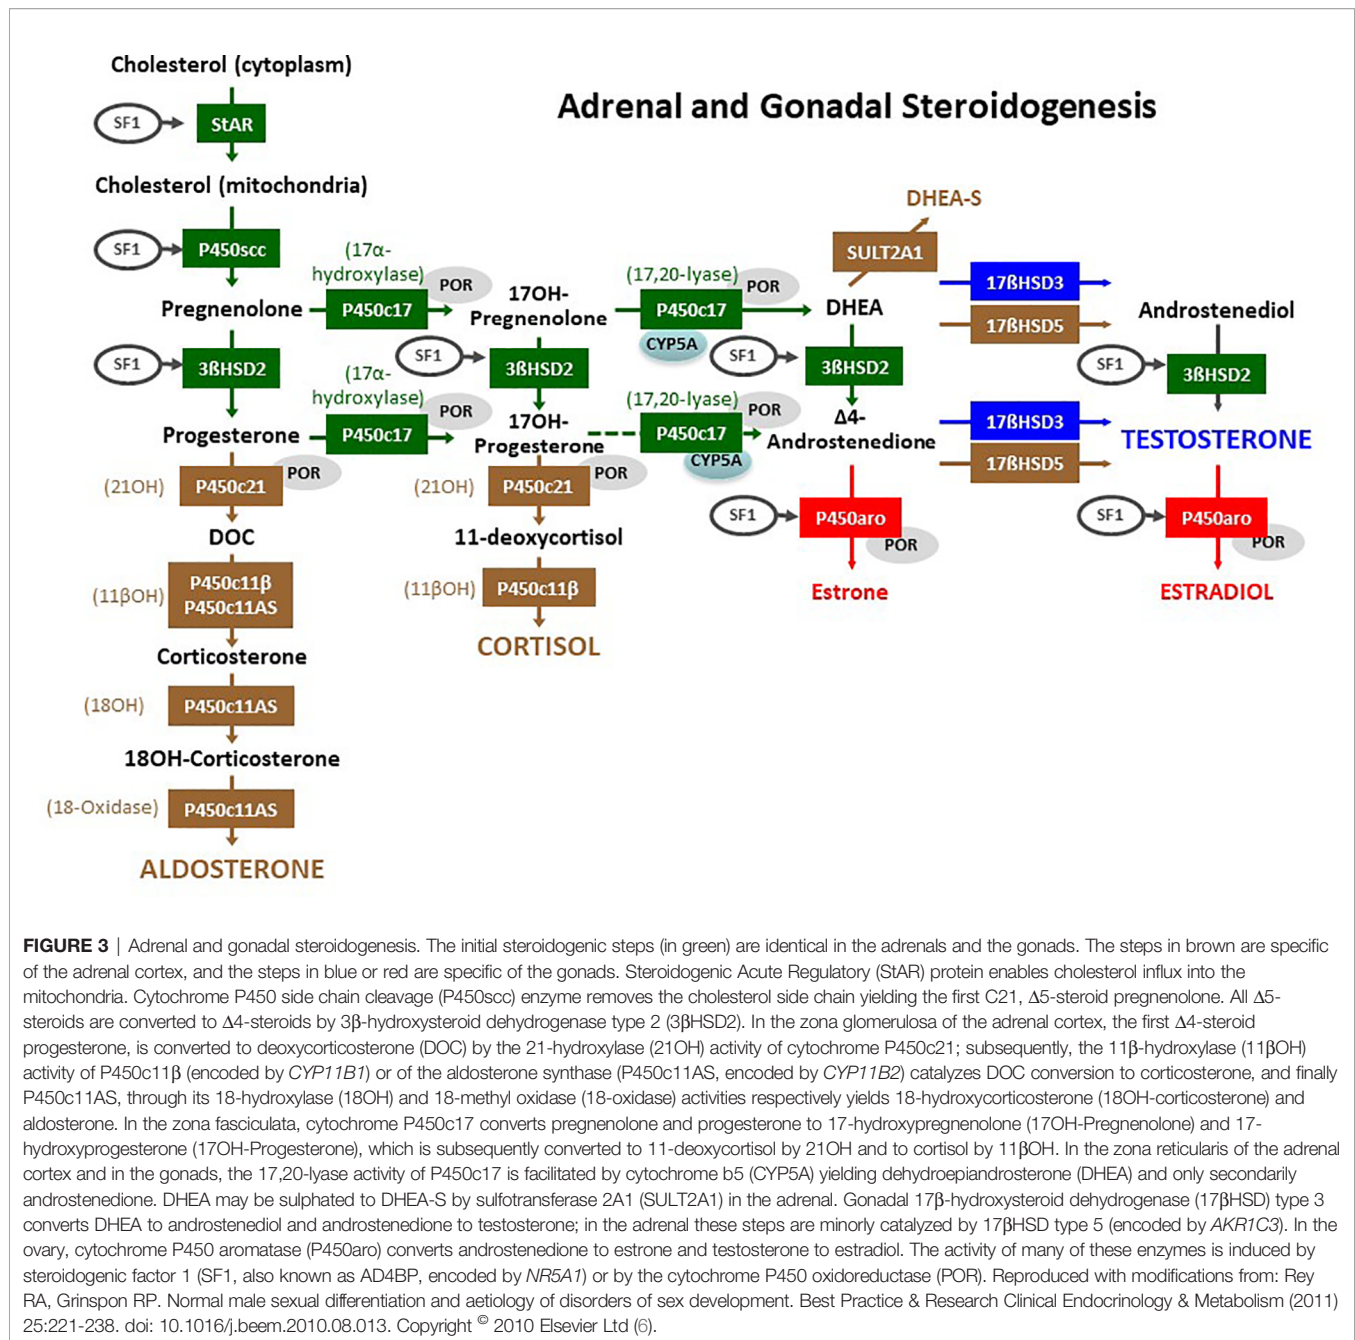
Adrenal and Gonadal Steroidogenesis

Cholesterol (cytoplasm)

SF1 StAR

Cholesterol (mitochondria)

SF1 P450scc

Pregnenolone

(17α-hydroxylase) P450c17 POR

17OH-Pregnenolone

(17,20-lyase) P450c17 POR CYP5A

DHEA

SULT2A1

DHEA-S

SF1 3ßHSD2

Progesterone

(17α-hydroxylase) P450c17 POR

SF1 3ßHSD2

17OH-Progesterone

(17,20-lyase) P450c17 POR CYP5A

SF1 3ßHSD2

Δ4-Androstenedione

17ßHSD3

17ßHSD5

Androstenediol

SF1 3ßHSD2

17ßHSD3

17ßHSD5

TESTOSTERONE

(21OH) P450c21 POR

DOC

(11βOH) P450c11β P450c11AS

Corticosterone

(18OH) P450c11AS

18OH-Corticosterone

(18-Oxidase) P450c11AS

ALDOSTERONE

(21OH) P450c21 POR

11-deoxycortisol

(11βOH) P450c11β

CORTISOL

SF1 P450aro POR

Estrone

SF1 P450aro POR

ESTRADIOL

FIGURE 3 | Adrenal and gonadal steroidogenesis. The initial steroidogenic steps (in green) are identical in the adrenals and the gonads. The steps in brown are specific of the adrenal cortex, and the steps in blue or red are specific of the gonads. Steroidogenic Acute Regulatory (StAR) protein enables cholesterol influx into the mitochondria. Cytochrome P450 side chain cleavage (P450scc) enzyme removes the cholesterol side chain yielding the first C21, Δ5-steroid pregnenolone. All Δ5-steroids are converted to Δ4-steroids by 3β-hydroxysteroid dehydrogenase type 2 (3βHSD2). In the zona glomerulosa of the adrenal cortex, the first Δ4-steroid progesterone, is converted to deoxycorticosterone (DOC) by the 21-hydroxylase (21OH) activity of cytochrome P450c21; subsequently, the 11β-hydroxylase (11βOH) activity of P450c11β (encoded by CYP11B1) or of the aldosterone synthase (P450c11AS, encoded by CYP11B2) catalyzes DOC conversion to corticosterone, and finally P450c11AS, through its 18-hydroxylase (18OH) and 18-methyl oxidase (18-oxidase) activities respectively yields 18-hydroxycorticosterone (18OH-corticosterone) and aldosterone. In the zona fasciculata, cytochrome P450c17 converts pregnenolone and progesterone to 17-hydroxypregnenolone (17OH-Pregnenolone) and 17-hydroxyprogesterone (17OH-Progesterone), which is subsequently converted to 11-deoxycortisol by 21OH and to cortisol by 11βOH. In the zona reticularis of the adrenal cortex and in the gonads, the 17,20-lyase activity of P450c17 is facilitated by cytochrome b5 (CYP5A) yielding dehydroepiandrosterone (DHEA) and only secondarily androstenedione. DHEA may be sulphated to DHEA-S by sulfotransferase 2A1 (SULT2A1) in the adrenal. Gonadal 17β-hydroxysteroid dehydrogenase (17βHSD) type 3 converts DHEA to androstenediol and androstenedione to testosterone; in the adrenal these steps are minorly catalyzed by 17βHSD type 5 (encoded by AKR1C3). In the ovary, cytochrome P450 aromatase (P450aro) converts androstenedione to estrone and testosterone to estradiol. The activity of many of these enzymes is induced by steroidogenic factor 1 (SF1, also known as AD4BP, encoded by NR5A1) or by the cytochrome P450 oxidoreductase (POR). Reproduced with modifications from: Rey RA, Grinspon RP. Normal male sexual differentiation and aetiology of disorders of sex development. Best Practice & Research Clinical Endocrinology & Metabolism (2011) 25:221-238. doi: 10.1016/j.beem.2010.08.013. Copyright © 2010 Elsevier Ltd (6).